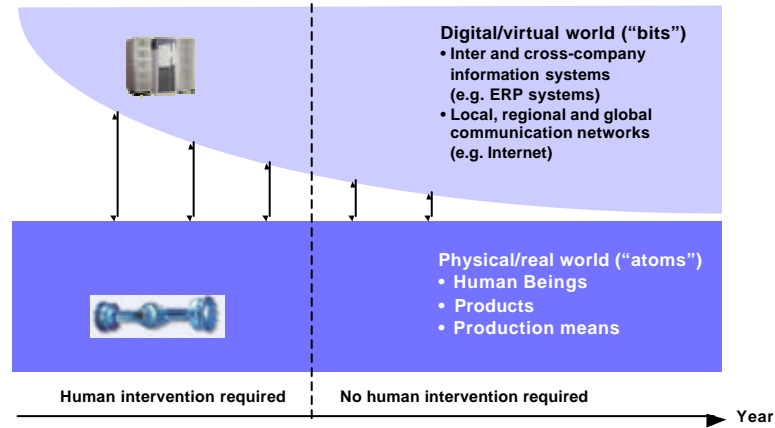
Digital/virtual world ("bits")
• Inter and cross-company information systems (e.g. ERP systems)
• Local, regional and global communication networks (e.g. Internet)

Physical/real world ("atoms")
• Human Beings
• Products
• Production means

Human intervention required

No human intervention required

Year